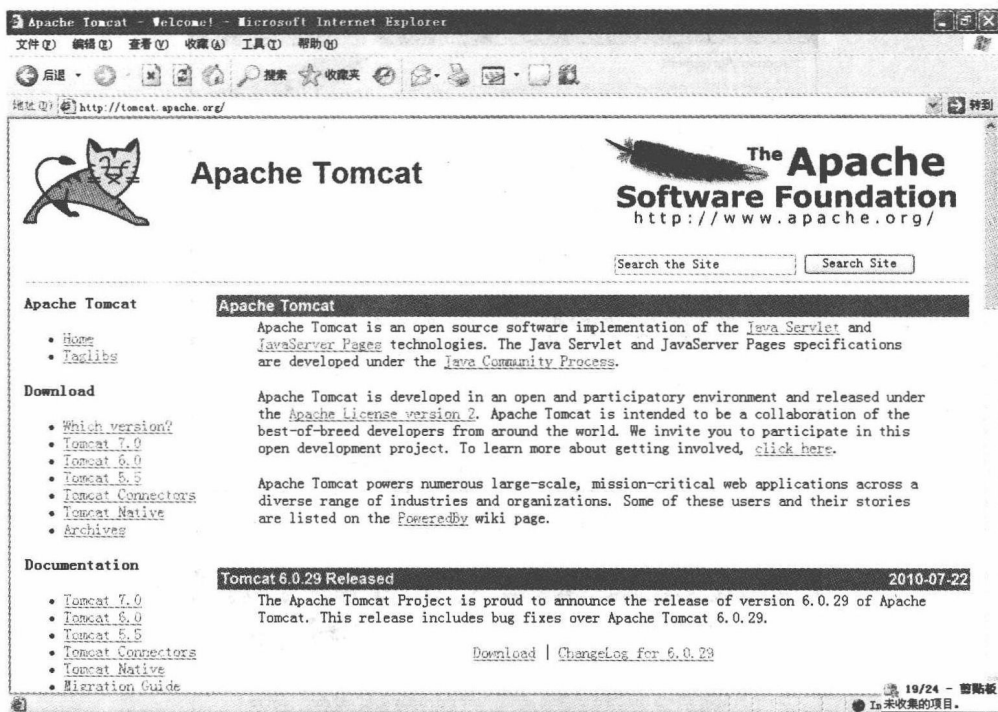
Apache Tomcat - Welcome! - Microsoft Internet Explorer

文件(F) 编辑(E) 查看(V) 收藏(A) 工具(T) 帮助(H)

后退 · 搜索 收藏夹

地址(D) http://tomcat.apache.org/

转到

Apache Tomcat

The Apache Software Foundation http://www.apache.org/

Search the Site | Search Site

Apache Tomcat

- Home
- Taglibs

Download

- Which version?
- Tomcat 7.0
- Tomcat 6.0
- Tomcat 5.5
- Tomcat Connectors
- Tomcat Native
- Archives

Documentation

- Tomcat 7.0
- Tomcat 6.0
- Tomcat 5.5
- Tomcat Connectors
- Tomcat Native
- Migration Guide

Apache Tomcat

Apache Tomcat is an open source software implementation of the Java Servlet and JavaServer Pages technologies. The Java Servlet and JavaServer Pages specifications are developed under the Java Community Process.

Apache Tomcat is developed in an open and participatory environment and released under the Apache License version 2. Apache Tomcat is intended to be a collaboration of the best-of-breed developers from around the world. We invite you to participate in this open development project. To learn more about getting involved, click here.

Apache Tomcat powers numerous large-scale, mission-critical web applications across a diverse range of industries and organizations. Some of these users and their stories are listed on the PoweredBy wiki page.

Tomcat 6.0.29 Released 2010-07-22

The Apache Tomcat Project is proud to announce the release of version 6.0.29 of Apache Tomcat. This release includes bug fixes over Apache Tomcat 6.0.29.

Download | ChangeLog for 6.0.29

19/24 - 剪贴板
In 未收集的项目。